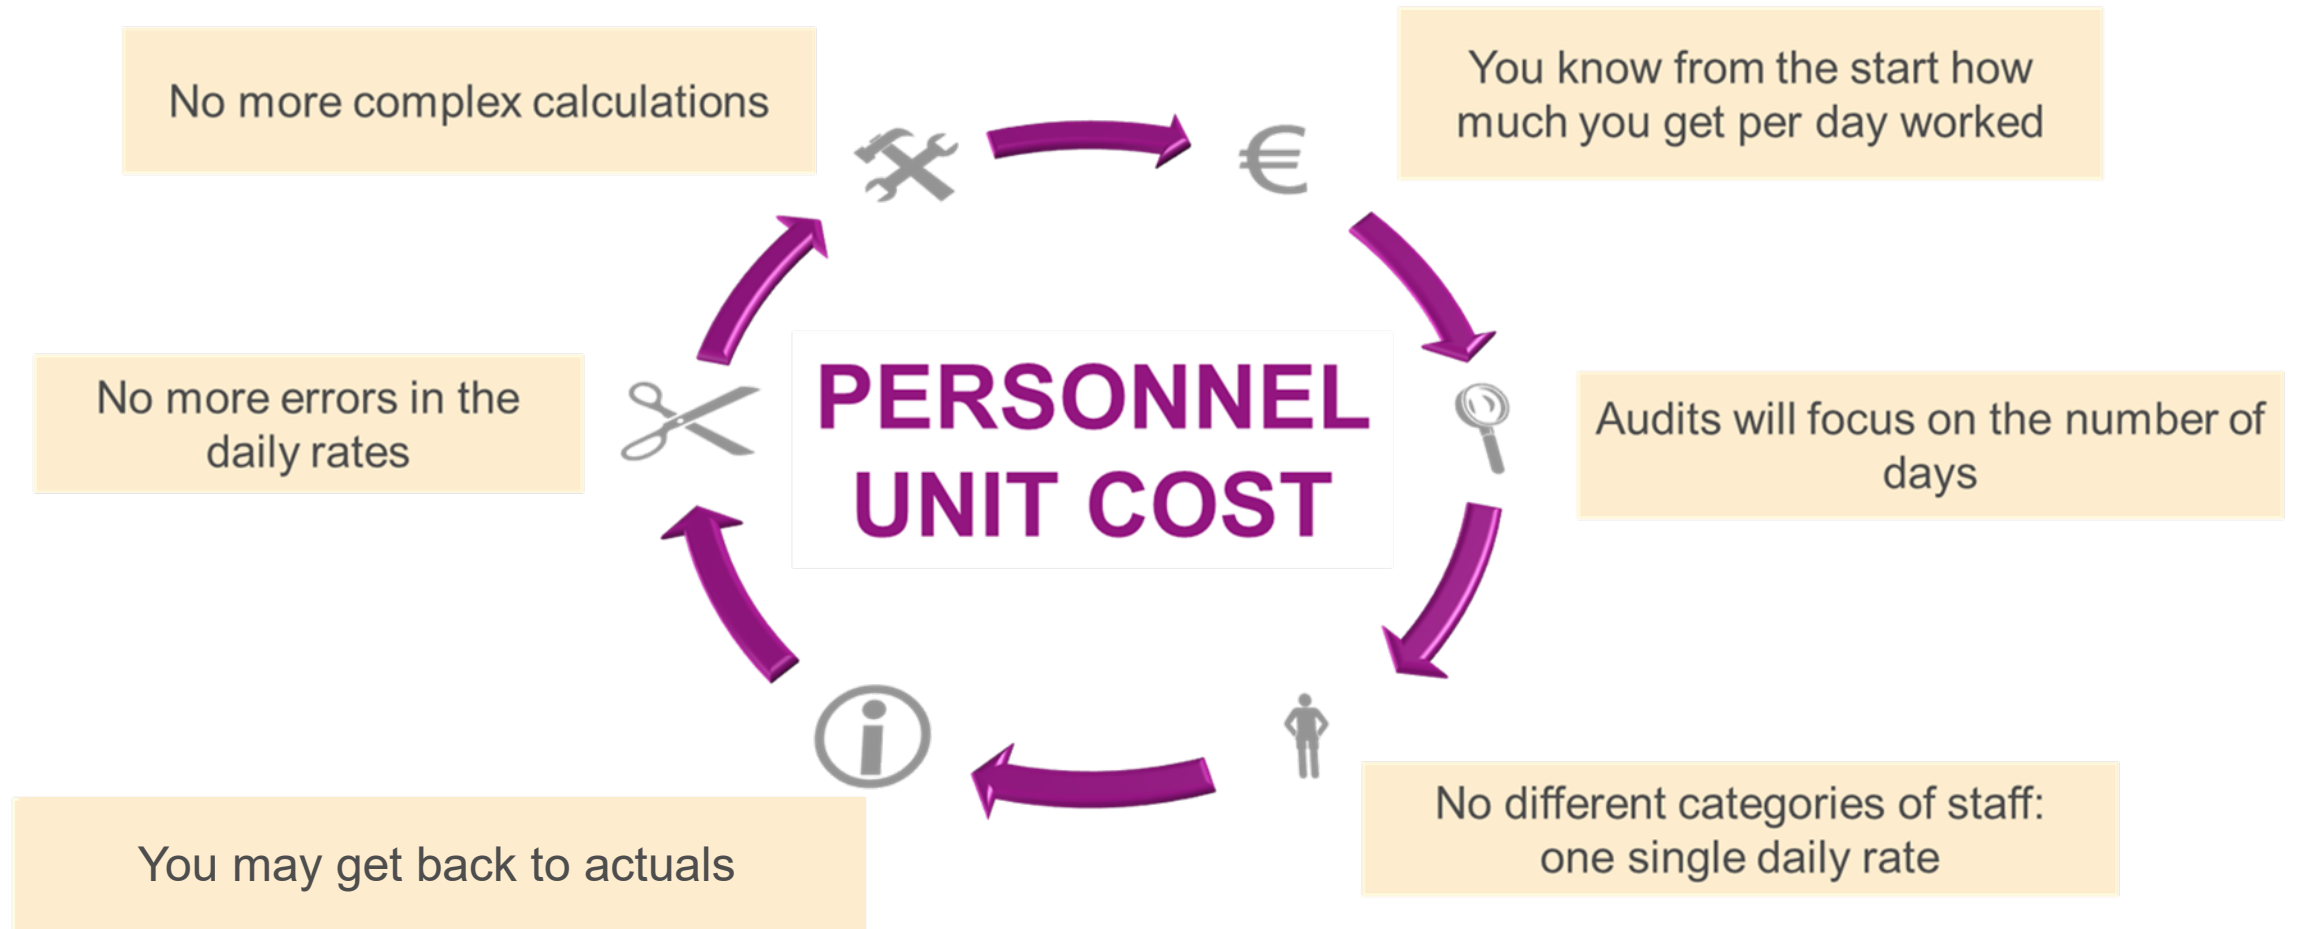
No more complex calculations

You know from the start how much you get per day worked

PERSONNEL UNIT COST

No more errors in the daily rates

Audits will focus on the number of days

No different categories of staff: one single daily rate

You may get back to actuals